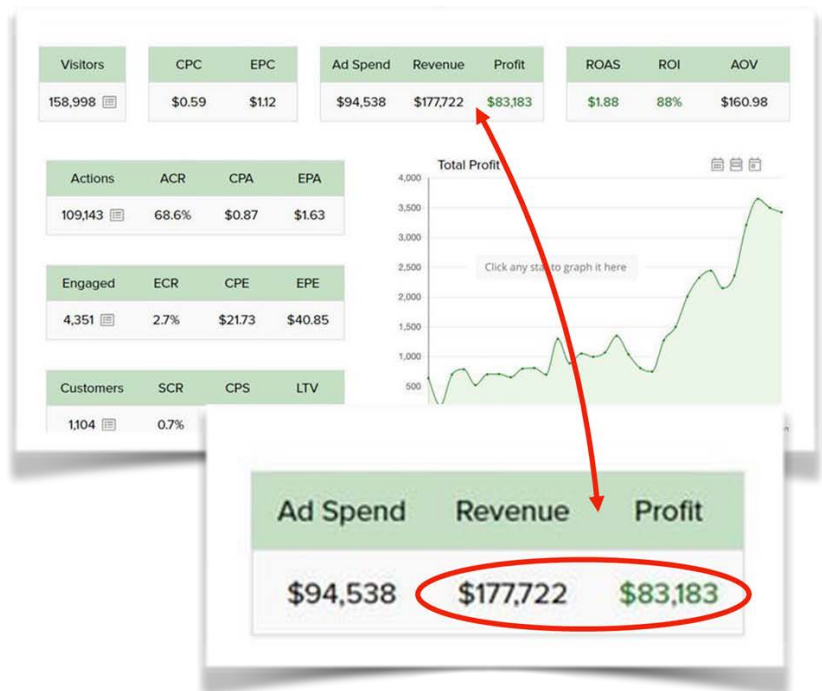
| Visitors |
|---|
| 158,998 |

| CPC | EPC |
|---|---|
| $0.59 | $1.12 |

| Ad Spend | Revenue | Profit |
|---|---|---|
| $94,538 | $177,722 | $83,183 |

| ROAS | ROI | AOV |
|---|---|---|
| $1.88 | 88% | $160.98 |

| Actions | ACR | CPA | EPA |
|---|---|---|---|
| 109,143 | 68.6% | $0.87 | $1.63 |

| Engaged | ECR | CPE | EPE |
|---|---|---|---|
| 4,351 | 2.7% | $21.73 | $40.85 |

| Customers | SCR | CPS | LTV |
|---|---|---|---|
| 1,104 | 0.7% | | |

Total Profit

4,000
3,500
3,000
2,500
2,000
1,500
1,000
500

Click any stat to graph it here

| Ad Spend | Revenue | Profit |
|---|---|---|
| $94,538 | $177,722 | $83,183 |